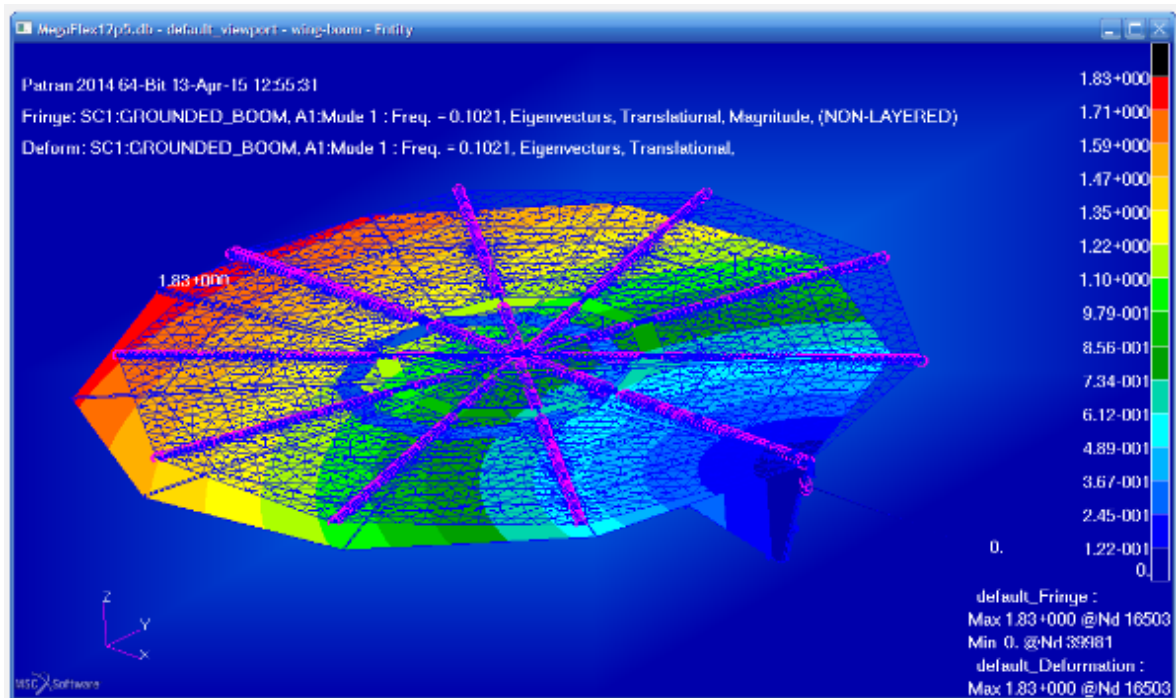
MegaFlex17p5.db - default_viewport - wing-boom - Entity

Patran 2014 64-Bit 13-Apr-15 12:55:31

Fringe: SC1:GROUNDED_BOOM, A1:Mode 1 : Freq. = 0.1021, Eigenvectors, Translational, Magnitude, (NON-LAYERED)

Deform: SC1:GROUNDED_BOOM, A1:Mode 1 : Freq. = 0.1021, Eigenvectors, Translational,

1.83+000

1.83+000
1.71+000
1.59+000
1.47+000
1.35+000
1.22+000
1.10+000
9.79-001
8.56-001
7.34-001
6.12-001
4.89-001
3.67-001
2.45-001
1.22-001
0.

0.

default_Fringe :
Max 1.83+000 @Nd 16503
Min 0. @Nd 39981
default_Deformation :
Max 1.83+000 @Nd 16503

Z
Y
X

MSC Software